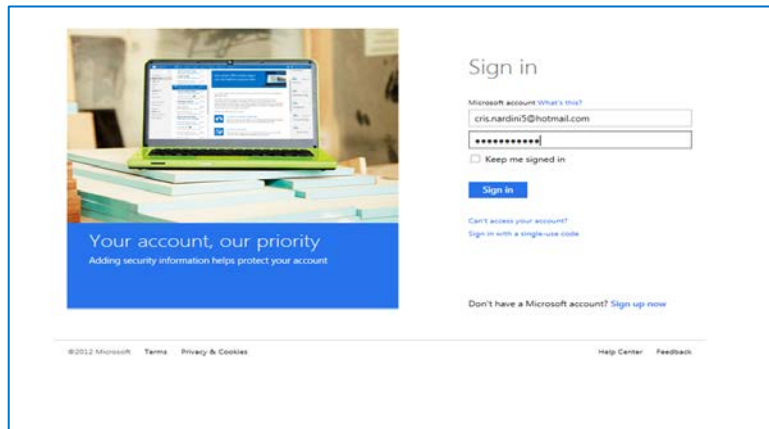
Your account, our priority
Adding security information helps protect your account

Sign in

Microsoft account What's this?

cris.nardini5@hotmail.com

••••••••••••

Keep me signed in

Sign in

Can't access your account?

Sign in with a single-use code

Don't have a Microsoft account? Sign up now

©2012 Microsoft Terms Privacy & Cookies

Help Center Feedback